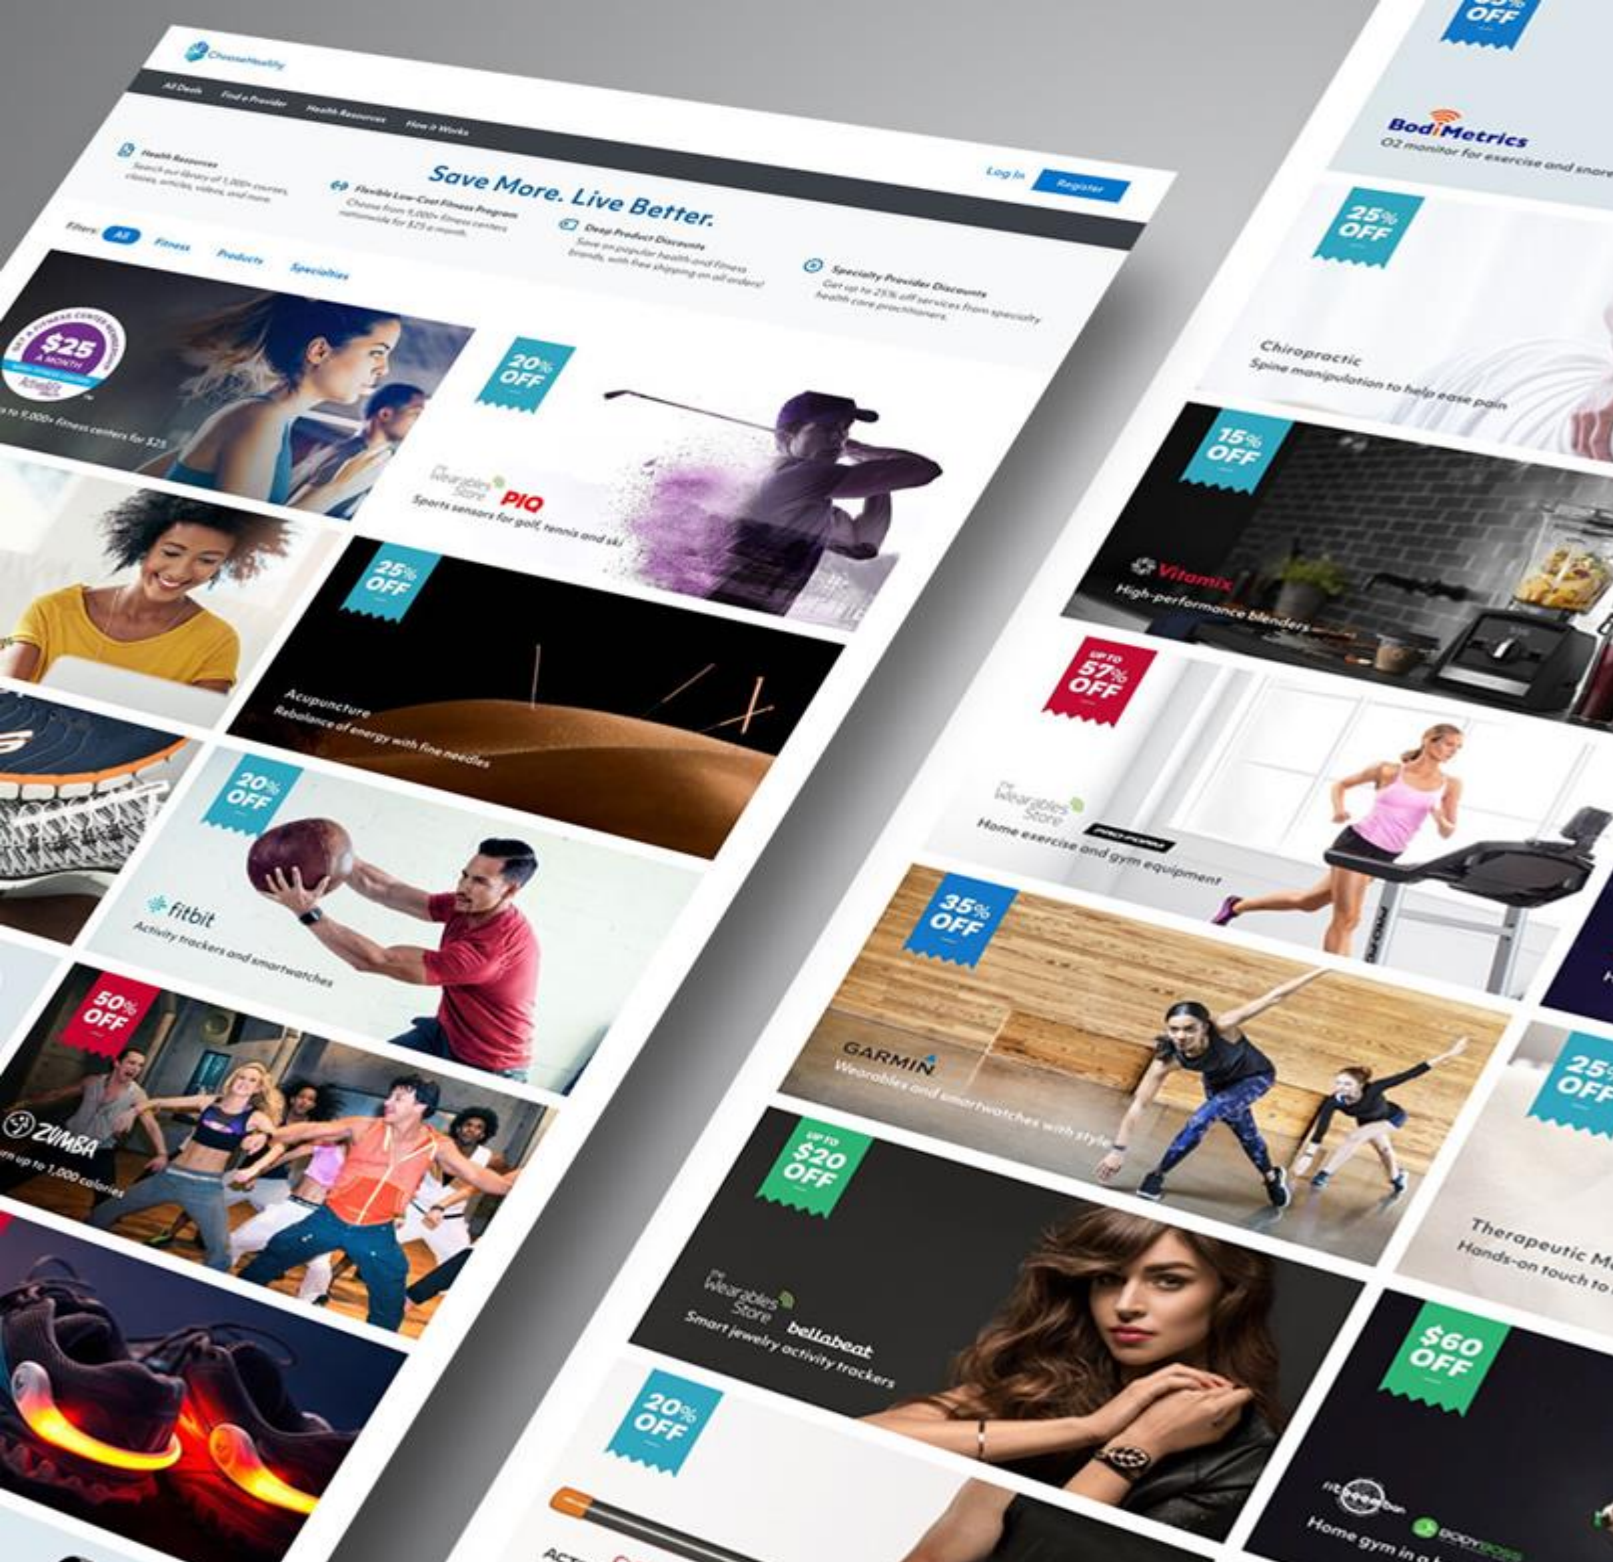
ChooseHealthy

All Deals Find a Provider Health Resources How it Works

Log In Register

Save More. Live Better.

Health Resources
Search our library of 1,000+ courses, classes, articles, videos, and more.

Flexible Low-Cost Fitness Program
Choose from 9,000+ fitness centers nationwide for $25 a month.

Deep Product Discounts
Save on popular health and fitness brands, with free shipping on all orders!

Specialty Provider Discounts
Get up to 25% off services from specialty health care practitioners.

Filters: All Fitness Products Specialties

$25 A MONTH

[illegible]s to 9,000+ fitness centers for $25

20% OFF
The Wearables Store PIQ
Sports sensors for golf, tennis and ski

25% OFF
Acupuncture
Rebalance of energy with fine needles

20% OFF
fitbit
Activity trackers and smartwatches

50% OFF
ZUMBA
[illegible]rn up to 1,000 calories

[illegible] OFF
BodiMetrics
O2 monitor for exercise and snore

25% OFF
Chiropractic
Spine manipulation to help ease pain

15% OFF
Vitamix
High-performance blenders

UP TO 57% OFF
The Wearables Store PRO-FORM
Home exercise and gym equipment

35% OFF
GARMIN
Wearables and smartwatches with style

UP TO $20 OFF
The Wearables Store bellabeat
Smart jewelry activity trackers

20% OFF

25% OFF
Therapeutic M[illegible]
Hands-on touch to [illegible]

$60 OFF
Home gym in a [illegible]